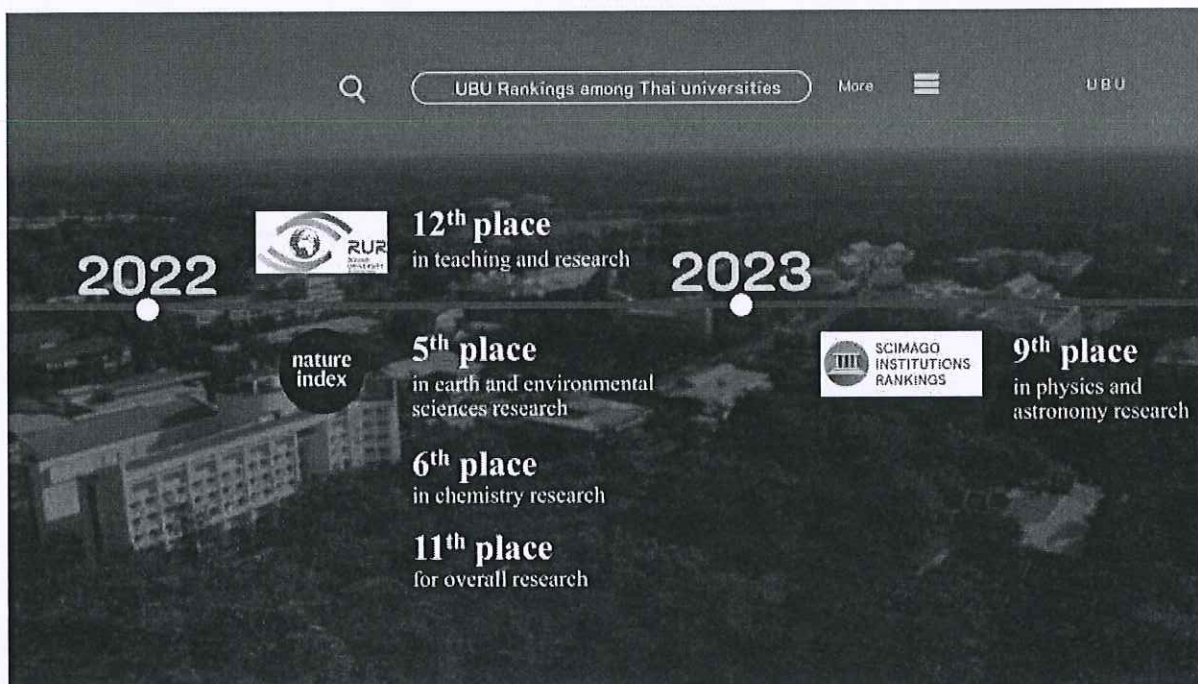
UBU Rankings among Thai universities

More

UBU

2022

RUR

12$^{th}$ place
in teaching and research

2023

nature index

5$^{th}$ place
in earth and environmental sciences research

6$^{th}$ place
in chemistry research

11$^{th}$ place
for overall research

SCIMAGO INSTITUTIONS RANKINGS

9$^{th}$ place
in physics and astronomy research